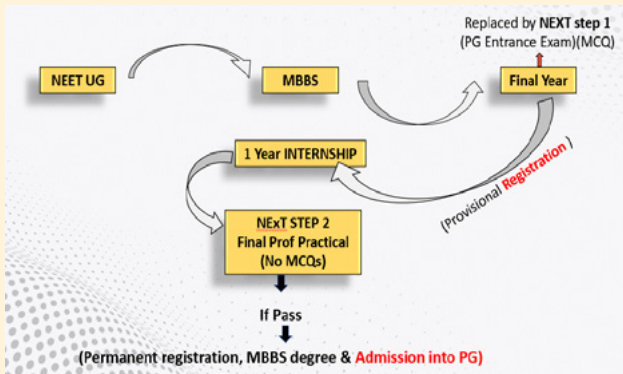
Replaced by NEXT step 1
(PG Entrance Exam)(MCQ)

NEET UG

MBBS

Final Year

1 Year INTERNSHIP

(Provisional Registration)

NExT STEP 2
Final Prof Practical
(No MCQs)

If Pass

(Permanent registration, MBBS degree & Admission into PG)